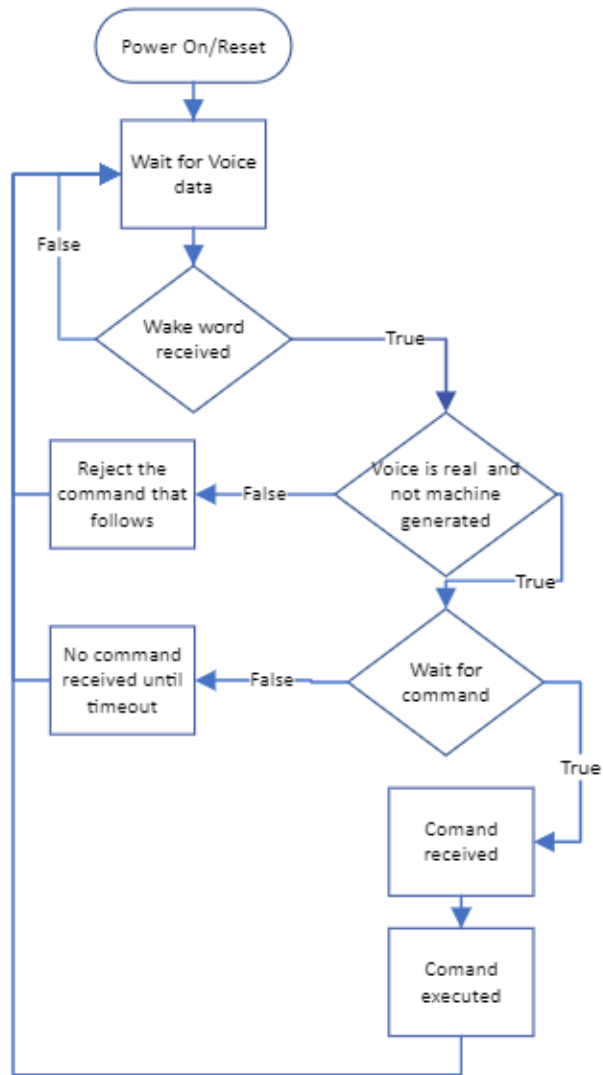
Power On/Reset

Wait for Voice data

False

Wake word received

True

Reject the command that follows

False

Voice is real and not machine generated

True

No command received until timeout

False

Wait for command

True

Comand received

Comand executed